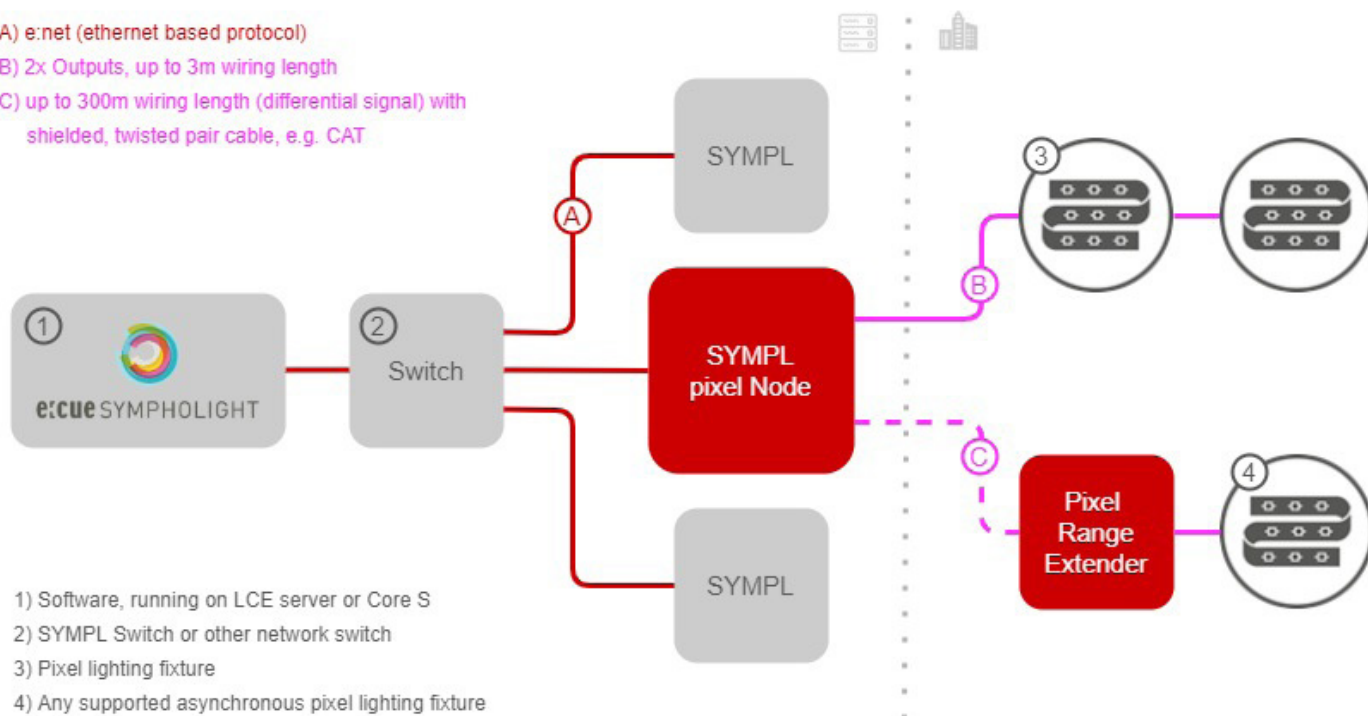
A) e:net (ethernet based protocol)
B) 2x Outputs, up to 3m wiring length
C) up to 300m wiring length (differential signal) with shielded, twisted pair cable, e.g. CAT

SYMPL

A

3

B

1

e:cue SYMPHOLIGHT

2

Switch

SYMPL pixel Node

C

Pixel Range Extender

4

SYMPL

1) Software, running on LCE server or Core S
2) SYMPL Switch or other network switch
3) Pixel lighting fixture
4) Any supported asynchronous pixel lighting fixture